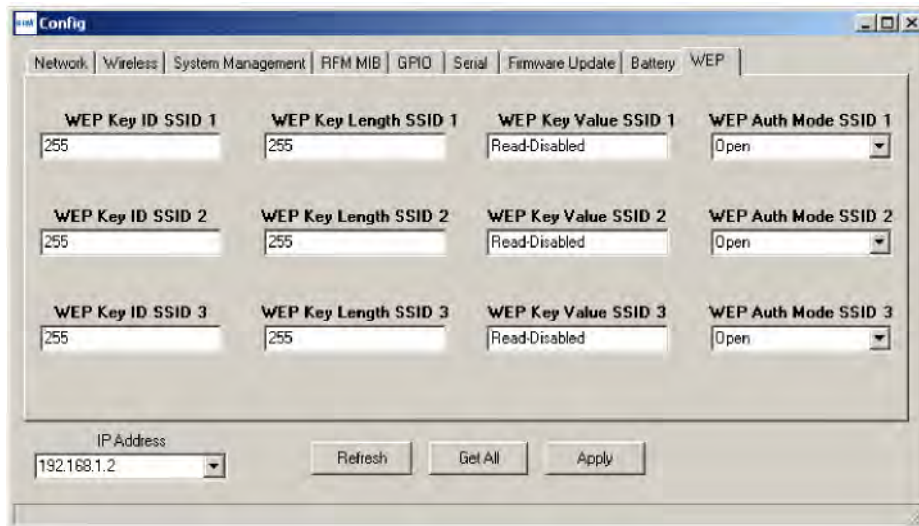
Config

Network | Wireless | System Management | RFM MIB | GPIO | Serial | Firmware Update | Battery | WEP

WEP Key ID SSID 1
255
WEP Key Length SSID 1
255
WEP Key Value SSID 1
Read-Disabled
WEP Auth Mode SSID 1
Open

WEP Key ID SSID 2
255
WEP Key Length SSID 2
255
WEP Key Value SSID 2
Read-Disabled
WEP Auth Mode SSID 2
Open

WEP Key ID SSID 3
255
WEP Key Length SSID 3
255
WEP Key Value SSID 3
Read-Disabled
WEP Auth Mode SSID 3
Open

IP Address
192.168.1.2

Refresh
Get All
Apply